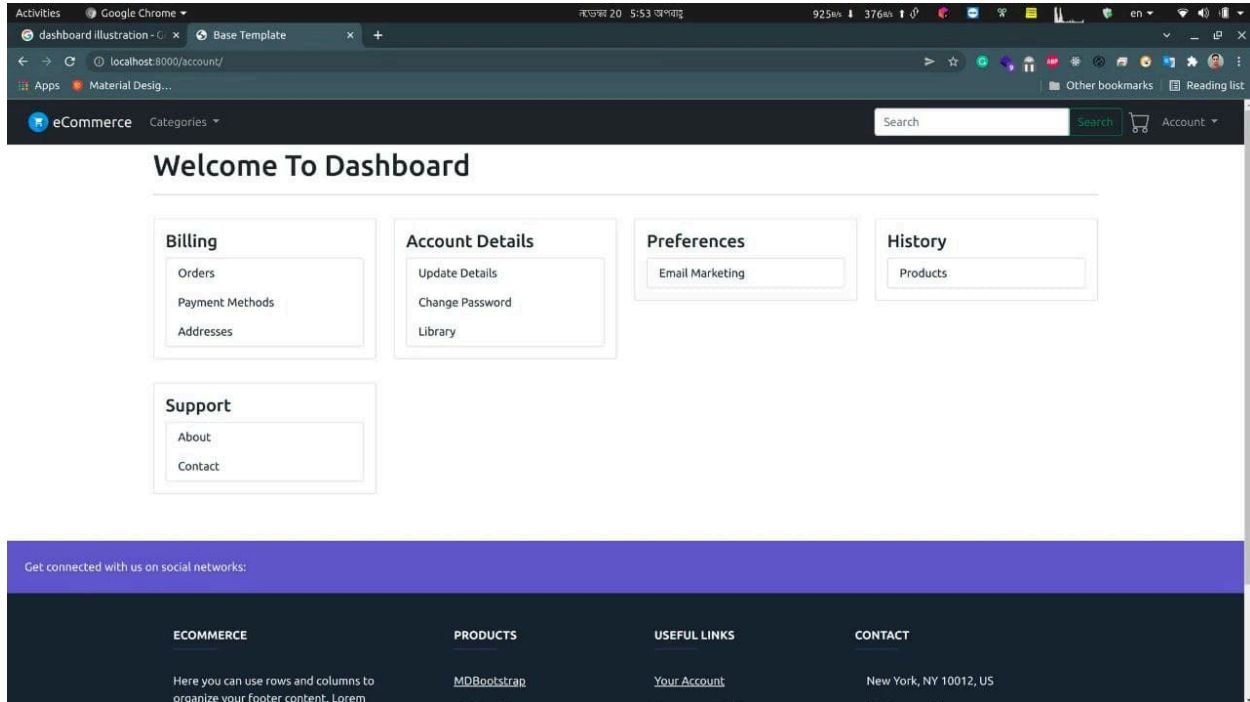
Activities Google Chrome ▾ নভেম্বর 20 5:53 অপরাহ্ণ 925B/s ↓ 376B/s ↑ en ▾

dashboard illustration - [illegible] × Base Template × +

localhost:8000/account/

Apps Material Desig... Other bookmarks Reading list

eCommerce Categories ▾ Search Search Account ▾

Welcome To Dashboard

Billing
Orders
Payment Methods
Addresses

Account Details
Update Details
Change Password
Library

Preferences
Email Marketing

History
Products

Support
About
Contact

Get connected with us on social networks:

ECOMMERCE
Here you can use rows and columns to organize your footer content. Lorem

PRODUCTS
MDBootstrap

USEFUL LINKS
Your Account

CONTACT
New York, NY 10012, US